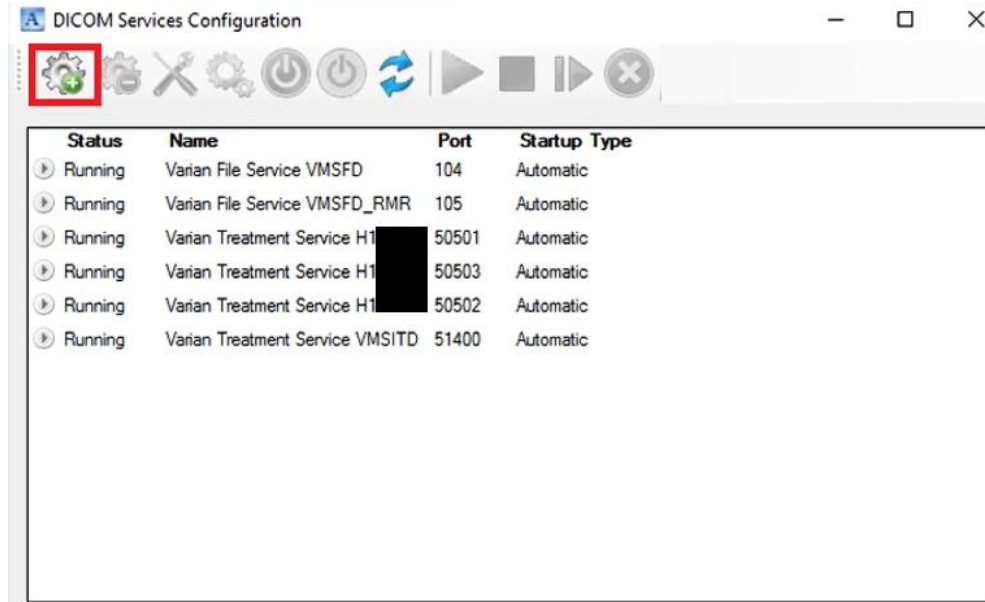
DICOM Services Configuration

| Status | Name | Port | Startup Type |
|---|---|---|---|
| Running | Varian File Service VMSFD | 104 | Automatic |
| Running | Varian File Service VMSFD_RMR | 105 | Automatic |
| Running | Varian Treatment Service H1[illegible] | 50501 | Automatic |
| Running | Varian Treatment Service H1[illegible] | 50503 | Automatic |
| Running | Varian Treatment Service H1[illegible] | 50502 | Automatic |
| Running | Varian Treatment Service VMSITD | 51400 | Automatic |